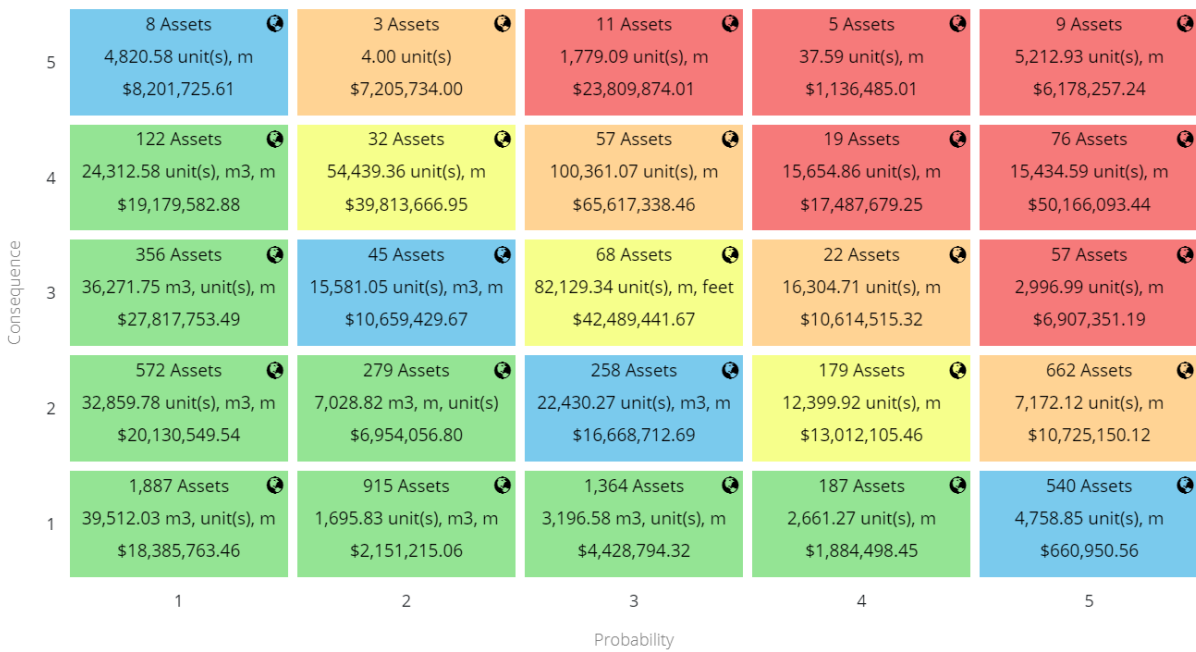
| | 1 | 2 | 3 | 4 | 5 |
|---|---|---|---|---|---|
| 5 | 8 Assets 4,820.58 unit(s), m $8,201,725.61 | 3 Assets 4.00 unit(s) $7,205,734.00 | 11 Assets 1,779.09 unit(s), m $23,809,874.01 | 5 Assets 37.59 unit(s), m $1,136,485.01 | 9 Assets 5,212.93 unit(s), m $6,178,257.24 |
| 4 | 122 Assets 24,312.58 unit(s), m3, m $19,179,582.88 | 32 Assets 54,439.36 unit(s), m $39,813,666.95 | 57 Assets 100,361.07 unit(s), m $65,617,338.46 | 19 Assets 15,654.86 unit(s), m $17,487,679.25 | 76 Assets 15,434.59 unit(s), m $50,166,093.44 |
| 3 | 356 Assets 36,271.75 m3, unit(s), m $27,817,753.49 | 45 Assets 15,581.05 unit(s), m3, m $10,659,429.67 | 68 Assets 82,129.34 unit(s), m, feet $42,489,441.67 | 22 Assets 16,304.71 unit(s), m $10,614,515.32 | 57 Assets 2,996.99 unit(s), m $6,907,351.19 |
| 2 | 572 Assets 32,859.78 unit(s), m3, m $20,130,549.54 | 279 Assets 7,028.82 m3, m, unit(s) $6,954,056.80 | 258 Assets 22,430.27 unit(s), m3, m $16,668,712.69 | 179 Assets 12,399.92 unit(s), m $13,012,105.46 | 662 Assets 7,172.12 unit(s), m $10,725,150.12 |
| 1 | 1,887 Assets 39,512.03 m3, unit(s), m $18,385,763.46 | 915 Assets 1,695.83 unit(s), m3, m $2,151,215.06 | 1,364 Assets 3,196.58 m3, unit(s), m $4,428,794.32 | 187 Assets 2,661.27 unit(s), m $1,884,498.45 | 540 Assets 4,758.85 unit(s), m $660,950.56 |

Consequence

Probability